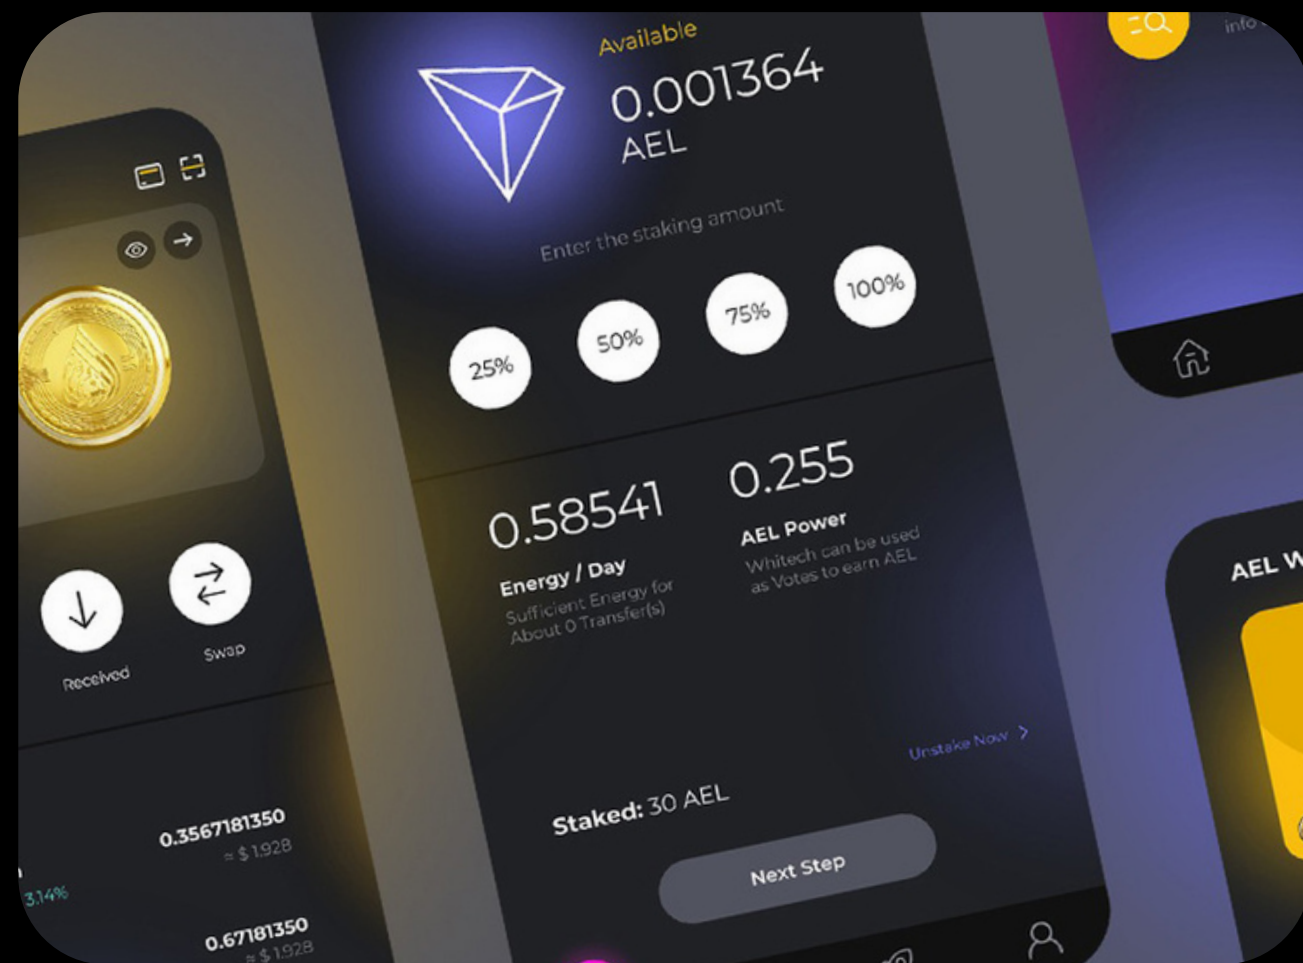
Received

Swap

0.3567181350
≈ $ 1.928

3.14%

0.67181350
≈ $ 1.928

Available
0.001364
AEL

Enter the staking amount

25%
50%
75%
100%

0.58541
Energy / Day
Sufficient Energy for About 0 Transfer(s)

0.255
AEL Power
Whitech can be used as Votes to earn AEL

Unstake Now >

Staked: 30 AEL

Next Step

info

AEL W